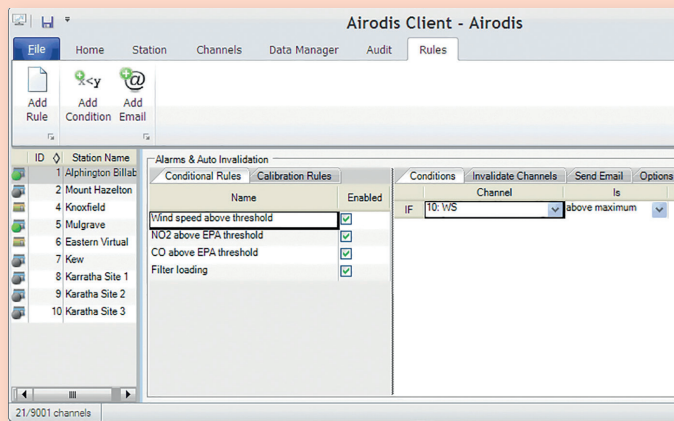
Airodis Client - Airodis

File | Home | Station | Channels | Data Manager | Audit | Rules

Add Rule
Add Condition
Add Email

| ID | Station Name |
|---|---|
| 1 | Alphington Billab |
| 2 | Mount Hazelton |
| 4 | Knoxfield |
| 5 | Mulgrave |
| 6 | Eastern Virtual |
| 7 | Kew |
| 8 | Karratha Site 1 |
| 9 | Karratha Site 2 |
| 10 | Karatha Site 3 |

Alarms & Auto Invalidation

Conditional Rules | Calibration Rules

| Name | Enabled |
|---|---|
| Wind speed above threshold | ☑ |
| NO2 above EPA threshold | ☑ |
| CO above EPA threshold | ☑ |
| Filter loading | ☑ |

Conditions | Invalidate Channels | Send Email | Options

| | Channel | Is |
|---|---|---|
| IF | 10: WS | above maximum |

21/9001 channels